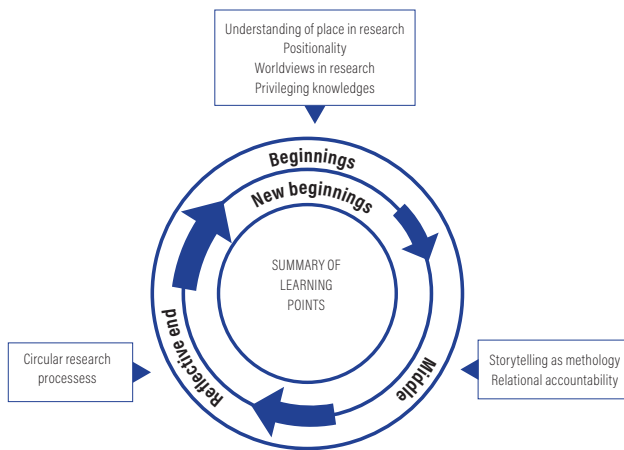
Understanding of place in research
Positionality
Worldviews in research
Privileging knowledges

Beginnings

New beginnings

SUMMARY OF LEARNING POINTS

Circular research processess

Reflective end

Middle

Storytelling as methology
Relational accountability